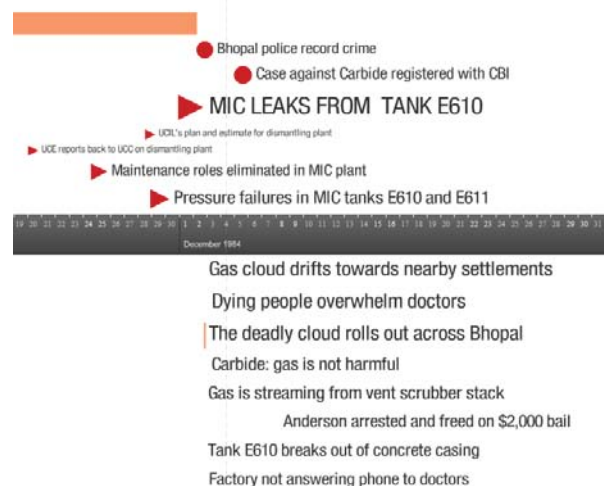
Bhopal police record crime

Case against Carbide registered with CBI

MIC LEAKS FROM TANK E610

UCIL's plan and estimate for dismantling plant

UCE reports back to UCC on dismantling plant

Maintenance roles eliminated in MIC plant

Pressure failures in MIC tanks E610 and E611

19 20 21 22 23 24 25 26 27 28 29 30 1 2 3 4 5 6 7 8 9 10 11 12 13 14 15 16 17 18 19 20 21 22 23 24 25 26 27 28 29 30 31

December 1984

Gas cloud drifts towards nearby settlements

Dying people overwhelm doctors

The deadly cloud rolls out across Bhopal

Carbide: gas is not harmful

Gas is streaming from vent scrubber stack

Anderson arrested and freed on $2,000 bail

Tank E610 breaks out of concrete casing

Factory not answering phone to doctors